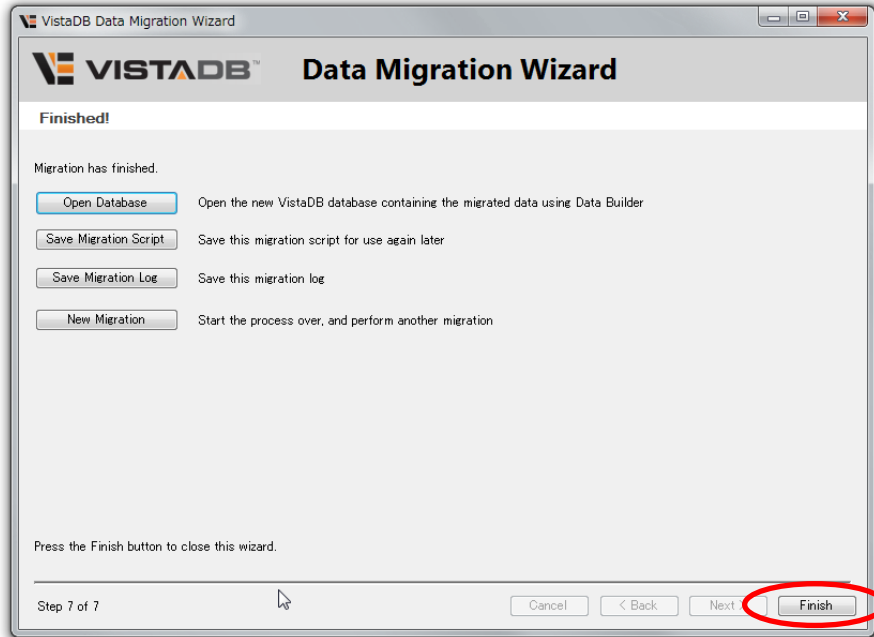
VistaDB Data Migration Wizard

VISTADB™ Data Migration Wizard

Finished!

Migration has finished.

Open Database Open the new VistaDB database containing the migrated data using Data Builder

Save Migration Script Save this migration script for use again later

Save Migration Log Save this migration log

New Migration Start the process over, and perform another migration

Press the Finish button to close this wizard.

Step 7 of 7

Cancel

< Back

Next >

Finish